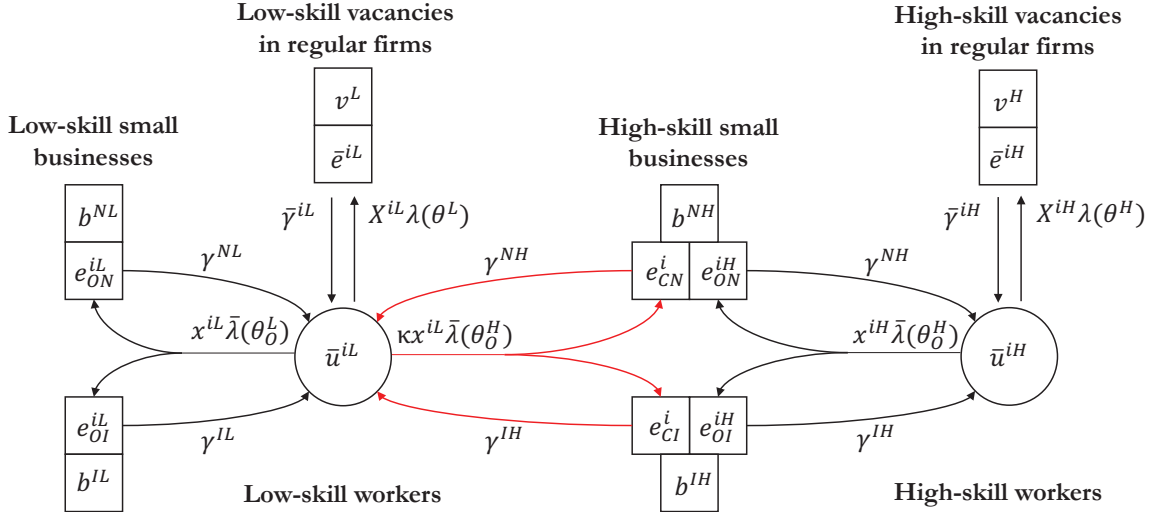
Low-skill vacancies in regular firms

High-skill vacancies in regular firms

$v^L$

$\bar{e}^{iL}$

$v^H$

$\bar{e}^{iH}$

Low-skill small businesses

High-skill small businesses

$b^{NL}$

$e^{iL}_{ON}$

$b^{NH}$

$e^{i}_{CN}$

$e^{iH}_{ON}$

$\bar{\gamma}^{iL}$

$X^{iL}\lambda(\theta^L)$

$\bar{\gamma}^{iH}$

$X^{iH}\lambda(\theta^H)$

$\gamma^{NL}$

$\gamma^{NH}$

$\gamma^{NH}$

$x^{iL}\bar{\lambda}(\theta^L_O)$

$\kappa x^{iL}\bar{\lambda}(\theta^H_O)$

$x^{iH}\bar{\lambda}(\theta^H_O)$

$\bar{u}^{iL}$

$\bar{u}^{iH}$

$e^{iL}_{OI}$

$b^{IL}$

$\gamma^{IL}$

$\gamma^{IH}$

$e^{i}_{CI}$

$e^{iH}_{OI}$

$\gamma^{IH}$

$b^{IH}$

Low-skill workers

High-skill workers